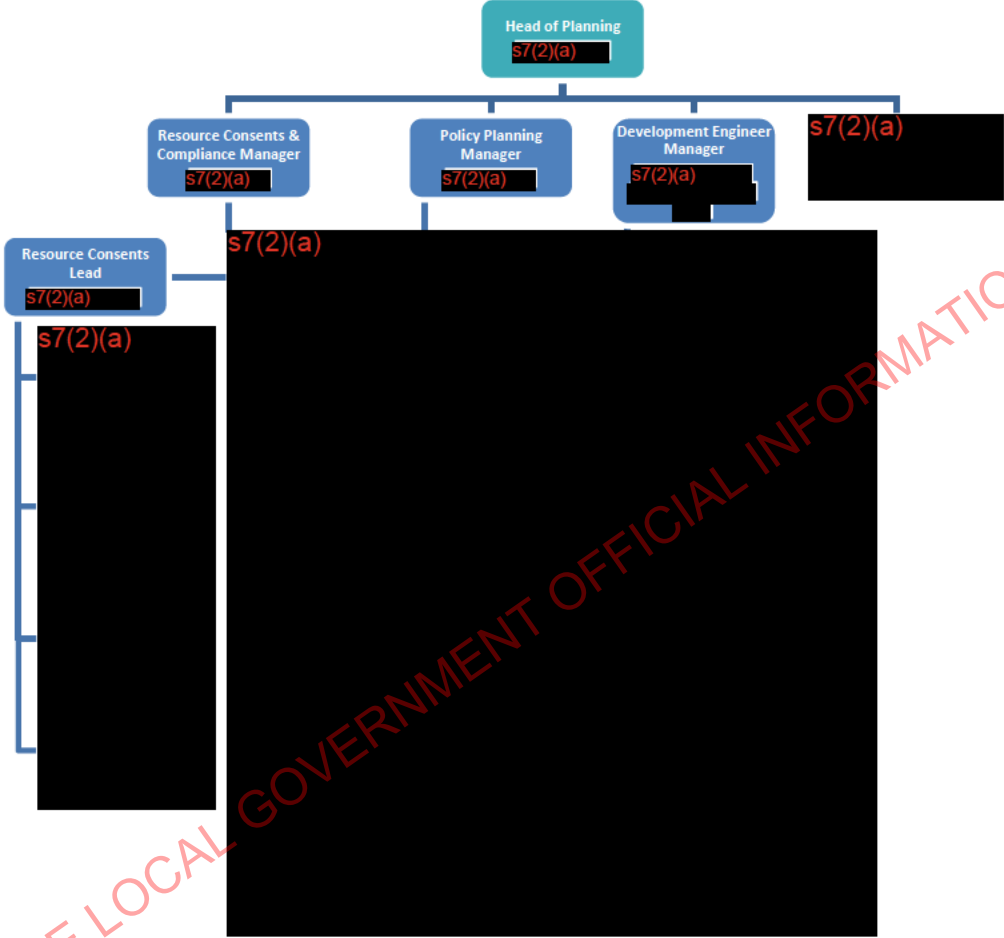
Head of Planning
s7(2)(a)

Resource Consents & Compliance Manager
s7(2)(a)

Policy Planning Manager
s7(2)(a)

Development Engineer Manager
s7(2)(a)

s7(2)(a)

Resource Consents Lead
s7(2)(a)

s7(2)(a)

s7(2)(a)

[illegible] LOCAL GOVERNMENT OFFICIAL INFORMATIO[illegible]